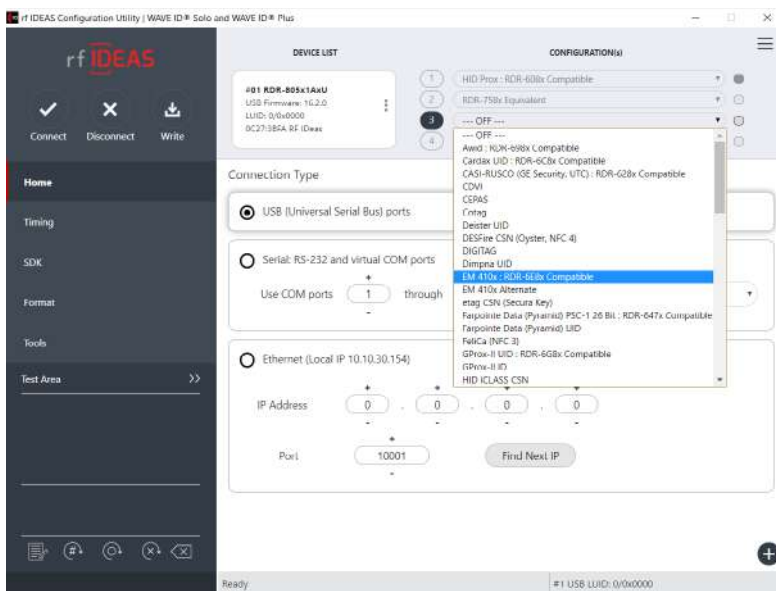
rf IDEAS Configuration Utility | WAVE ID® Solo and WAVE ID® Plus

rf IDEAS

Connect Disconnect Write

Home
Timing
SDK
Format
Tools
Test Area >>

DEVICE LIST

#01 RDR-805x1AxU
USB Firmware: 16.2.0
LUID: 0/0x0000
0C27:3BFA RF IDeas

CONFIGURATION(s)

1 HID Prox : RDR-608x Compatible
2 RDR-758x Equivalent
3 --- OFF ---
4

--- OFF ---
Awid : RDR-698x Compatible
Cardax UID : RDR-6C8x Compatible
CASI-RUSCO (GE Security, UTC) : RDR-628x Compatible
CDVI
CEPAS
Cotag
Deister UID
DESFire CSN (Oyster, NFC 4)
DIGITAG
Dimpna UID
EM 410x : RDR-6E8x Compatible
EM 410x Alternate
etag CSN (Secura Key)
Farpointe Data (Pyramid) PSC-1 26 Bit : RDR-647x Compatible
Farpointe Data (Pyramid) UID
FeliCa (NFC 3)
GProx-II UID : RDR-6G8x Compatible
GProx-II ID
HID ICLASS CSN

Connection Type

USB (Universal Serial Bus) ports

Serial: RS-232 and virtual COM ports
Use COM ports 1 through

Ethernet (Local IP 10.10.30.154)
IP Address 0 . 0 . 0 . 0
Port 10001 Find Next IP

Ready
#1 USB LUID: 0/0x0000